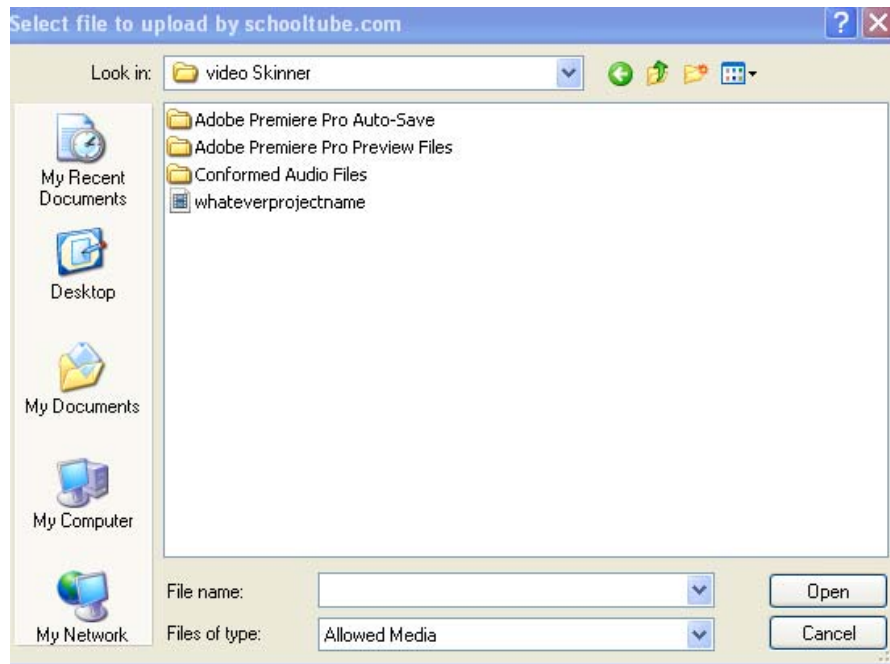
Select file to upload by schooltube.com

?

Look in: video Skinner

My Recent Documents

Desktop

My Documents

My Computer

My Network

Adobe Premiere Pro Auto-Save
Adobe Premiere Pro Preview Files
Conformed Audio Files
whateverprojectname

File name:

Files of type: Allowed Media

Open

Cancel